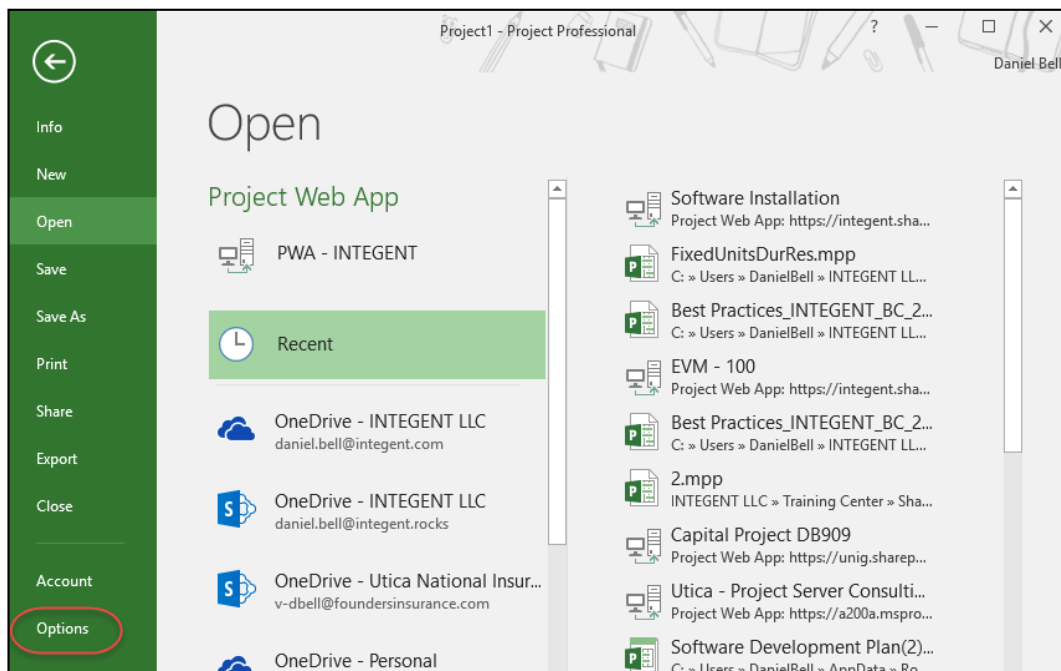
Project1 - Project Professional

?

Daniel Bell

Info

New

Open

Save

Save As

Print

Share

Export

Close

Account

Options

Open

Project Web App

PWA - INTEGENT

Recent

OneDrive - INTEGENT LLC
daniel.bell@integent.com

OneDrive - INTEGENT LLC
daniel.bell@integent.rocks

OneDrive - Utica National Insur...
v-dbell@foundersinsurance.com

OneDrive - Personal

Software Installation
Project Web App: https://integent.sha...

FixedUnitsDurRes.mpp
C: » Users » DanielBell » INTEGENT LL...

Best Practices_INTEGENT_BC_2...
C: » Users » DanielBell » INTEGENT LL...

EVM - 100
Project Web App: https://integent.sha...

Best Practices_INTEGENT_BC_2...
C: » Users » DanielBell » INTEGENT LL...

2.mpp
INTEGENT LLC » Training Center » Sha...

Capital Project DB909
Project Web App: https://unig.sharep...

Utica - Project Server Consulti...
Project Web App: https://a200a.mspro...

Software Development Plan(2)...
C: » Users » DanielBell » AppData » Ro...